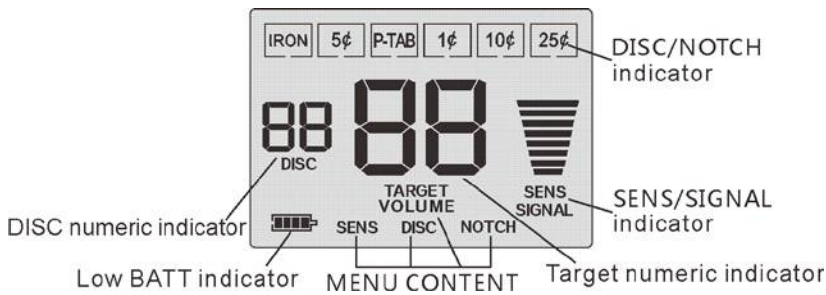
IRON 5¢ P-TAB 1¢ 10¢ 25¢

DISC/NOTCH indicator

88 DISC

88

TARGET VOLUME

SENS SIGNAL

SENS/SIGNAL indicator

DISC numeric indicator

SENS DISC NOTCH

Low BATT indicator

MENU CONTENT

Target numeric indicator